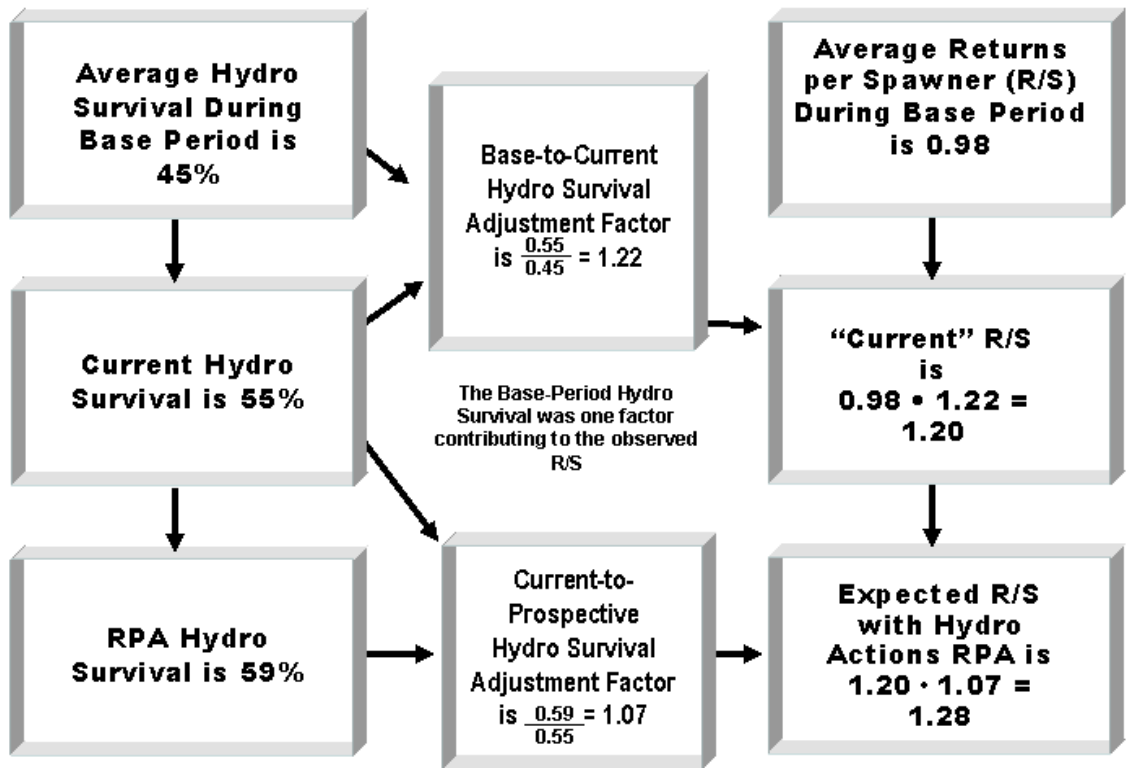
Average Hydro Survival During Base Period is 45%

Base-to-Current Hydro Survival Adjustment Factor is $\frac{0.55}{0.45}$ = 1.22

Average Returns per Spawner (R/S) During Base Period is 0.98

Current Hydro Survival is 55%

The Base-Period Hydro Survival was one factor contributing to the observed R/S

"Current" R/S is 0.98 • 1.22 = 1.20

RPA Hydro Survival is 59%

Current-to-Prospective Hydro Survival Adjustment Factor is $\frac{0.59}{0.55}$ = 1.07

Expected R/S with Hydro Actions RPA is 1.20 · 1.07 = 1.28